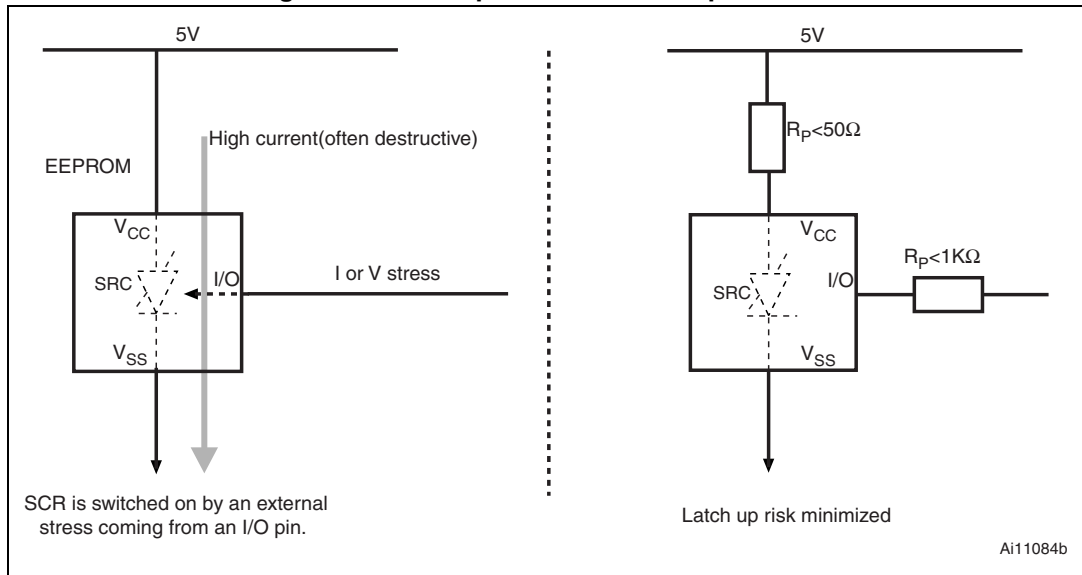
5V

High current(often destructive)

EEPROM

$V_{CC}$

SRC

I/O

I or V stress

$V_{SS}$

SCR is switched on by an external stress coming from an I/O pin.

5V

$R_P<50\Omega$

$V_{CC}$

$R_P<1K\Omega$

SRC

I/O

$V_{SS}$

Latch up risk minimized

Ai11084b